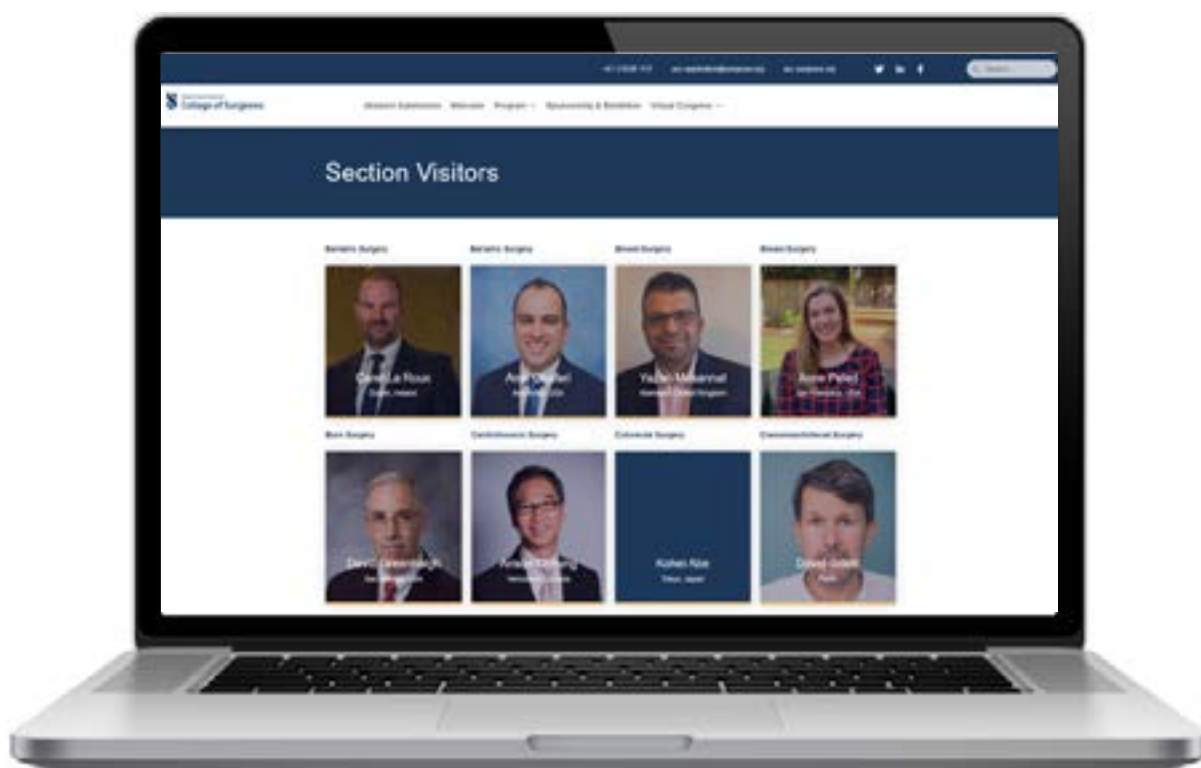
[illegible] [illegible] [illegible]

College of Surgeons

Abstract Submission Attendee Program Sponsorship & Exhibition Virtual Congress

Section Visitors

Bariatric Surgery

Bariatric Surgery

Breast Surgery

Breast Surgery

Carel Le Roux
Dublin, Ireland

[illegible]

Yazan Masannat
Aberdeen, United Kingdom

Anne Peled
San Francisco, USA

Burn Surgery

Cardiothoracic Surgery

Colorectal Surgery

Craniomaxillofacial Surgery

David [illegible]

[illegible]

Kohei Abe
Tokyo, Japan

David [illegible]